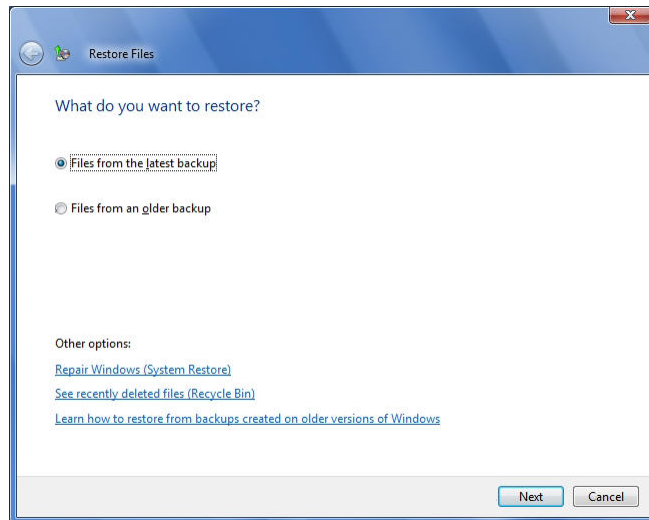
Restore Files

What do you want to restore?

Files from the latest backup

Files from an older backup

Other options:

Repair Windows (System Restore)

See recently deleted files (Recycle Bin)

Learn how to restore from backups created on older versions of Windows

Next

Cancel